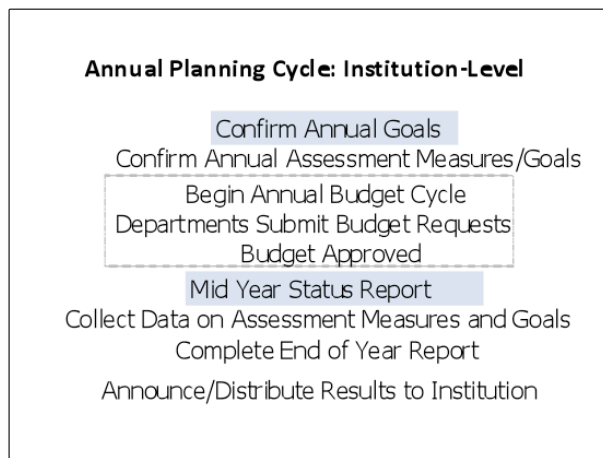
Annual Planning Cycle: Institution-Level

Confirm Annual Goals

Confirm Annual Assessment Measures/Goals

Begin Annual Budget Cycle

Departments Submit Budget Requests

Budget Approved

Mid Year Status Report

Collect Data on Assessment Measures and Goals

Complete End of Year Report

Announce/Distribute Results to Institution